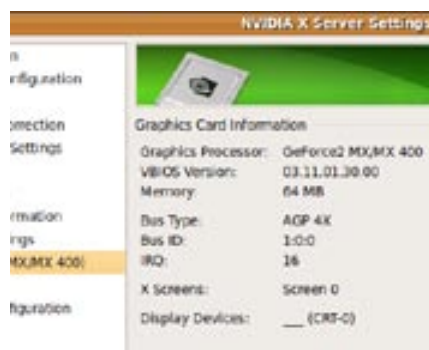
NVIDIA X Server Settings

s
nfiguration

orrection
Settings

rmation
ngs
MX/MX 400)

figuration

Graphics Card Information

Graphics Processor: GeForce2 MX/MX 400
VBIOS Version: 03.11.01.30.00
Memory: 64 MB

Bus Type: AGP 4X
Bus ID: 1:0:0
IRQ: 16

X Screens: Screen 0

Display Devices: ___ (CRT-0)